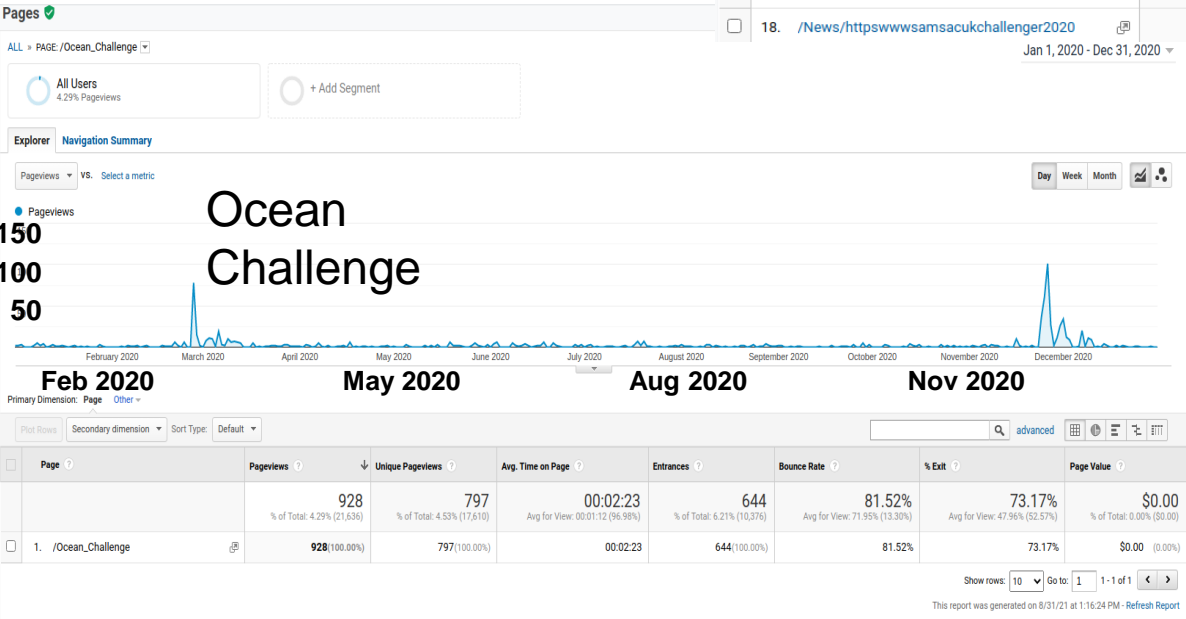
Pages

18. /News/httpswwwsamsacukchallenger2020

ALL » PAGE: /Ocean_Challenge

Jan 1, 2020 - Dec 31, 2020

All Users
4.29% Pageviews

+ Add Segment

Explorer | Navigation Summary

Pageviews vs. Select a metric

Day | Week | Month

● Pageviews

Ocean Challenge

150
100
50

February 2020 | March 2020 | April 2020 | May 2020 | June 2020 | July 2020 | August 2020 | September 2020 | October 2020 | November 2020 | December 2020

Feb 2020 | May 2020 | Aug 2020 | Nov 2020

Primary Dimension: Page Other

Plot Rows | Secondary dimension | Sort Type: Default

advanced

| | Page | Pageviews | Unique Pageviews | Avg. Time on Page | Entrances | Bounce Rate | % Exit | Page Value |
|---|---|---|---|---|---|---|---|---|
| | | 928 % of Total: 4.29% (21,636) | 797 % of Total: 4.53% (17,610) | 00:02:23 Avg for View: 00:01:12 (96.98%) | 644 % of Total: 6.21% (10,376) | 81.52% Avg for View: 71.95% (13.30%) | 73.17% Avg for View: 47.96% (52.57%) | $0.00 % of Total: 0.00% ($0.00) |
| | 1. /Ocean_Challenge | 928(100.00%) | 797(100.00%) | 00:02:23 | 644(100.00%) | 81.52% | 73.17% | $0.00 (0.00%) |

Show rows: 10 Go to: 1 1 - 1 of 1

This report was generated on 8/31/21 at 1:16:24 PM - Refresh Report